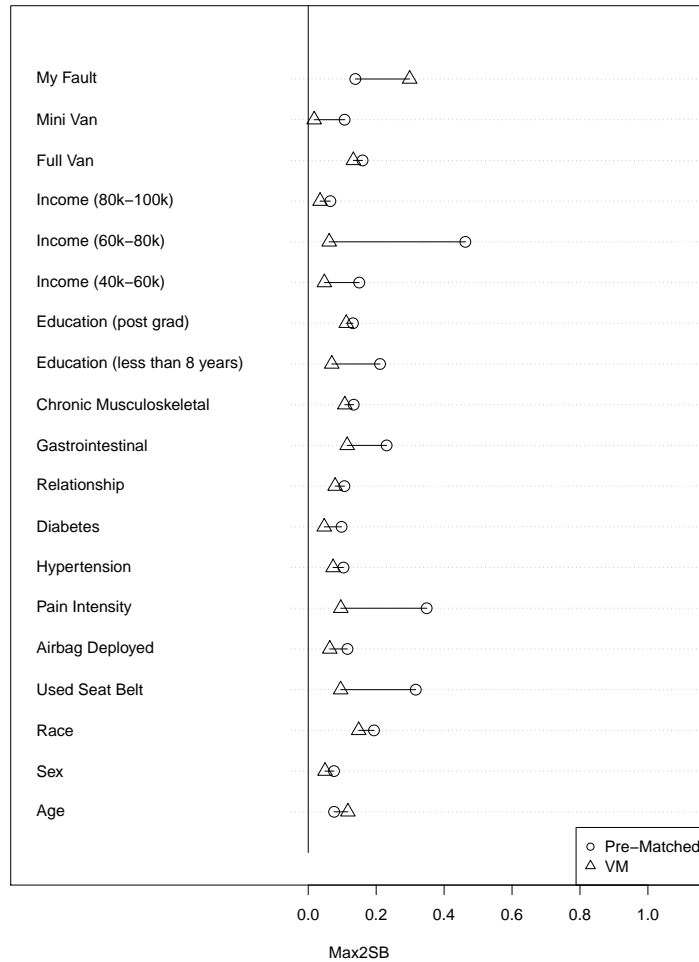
My Fault
Mini Van
Full Van
Income (80k–100k)
Income (60k–80k)
Income (40k–60k)
Education (post grad)
Education (less than 8 years)
Chronic Musculoskeletal
Gastrointestinal
Relationship
Diabetes
Hypertension
Pain Intensity
Airbag Deployed
Used Seat Belt
Race
Sex
Age

○ Pre–Matched
△ VM

0.0 0.2 0.4 0.6 0.8 1.0

Max2SB